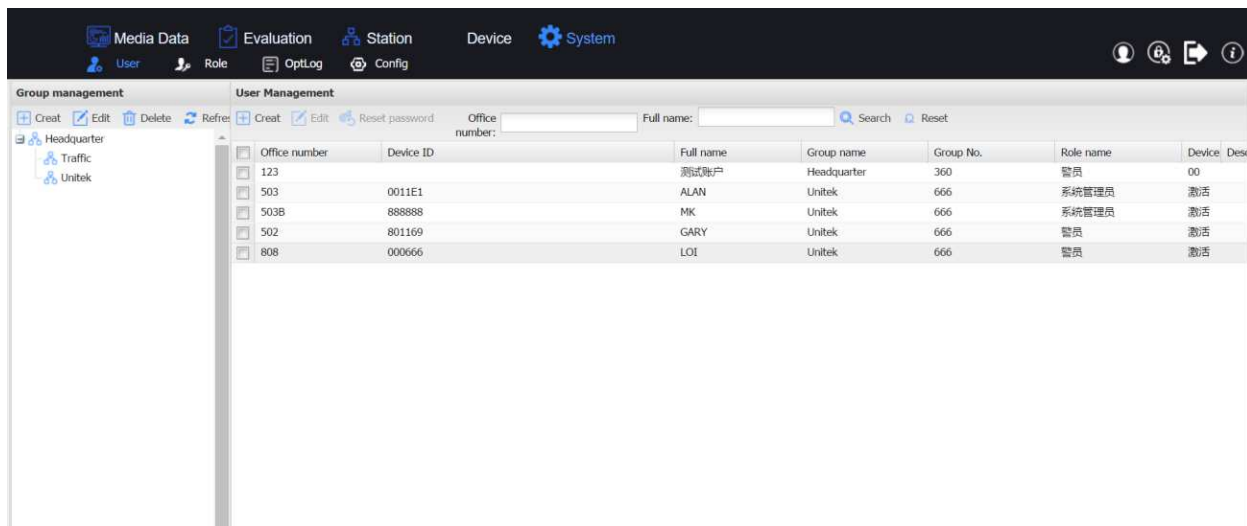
Media Data Evaluation Station Device System

User Role OptLog Config

Group management

Creat Edit Delete Refres

Headquarter
Traffic
Unitek

User Management

Creat Edit Reset password Office number: Full name: Search Reset

| | Office number | Device ID | Full name | Group name | Group No. | Role name | Device | Des |
|---|---|---|---|---|---|---|---|---|
| | 123 | | 测试账户 | Headquarter | 360 | 警员 | 00 | |
| | 503 | 0011E1 | ALAN | Unitek | 666 | 系统管理员 | 激活 | |
| | 503B | 888888 | MK | Unitek | 666 | 系统管理员 | 激活 | |
| | 502 | 801169 | GARY | Unitek | 666 | 警员 | 激活 | |
| | 808 | 000666 | LOI | Unitek | 666 | 警员 | 激活 | |